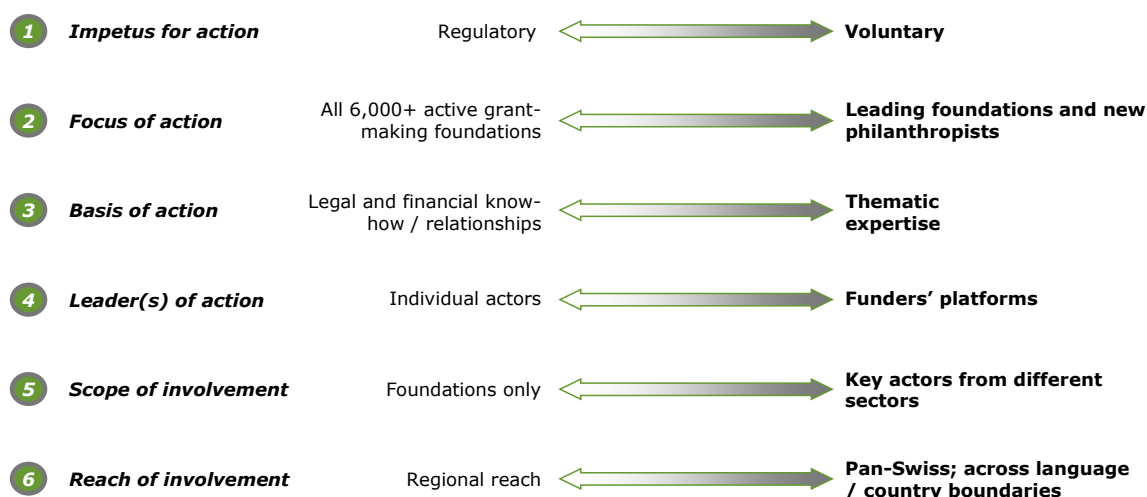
1 Impetus for action Regulatory Voluntary

2 Focus of action All 6,000+ active grantmaking foundations Leading foundations and new philanthropists

3 Basis of action Legal and financial knowhow / relationships Thematic expertise

4 Leader(s) of action Individual actors Funders' platforms

5 Scope of involvement Foundations only Key actors from different sectors

6 Reach of involvement Regional reach Pan-Swiss; across language / country boundaries